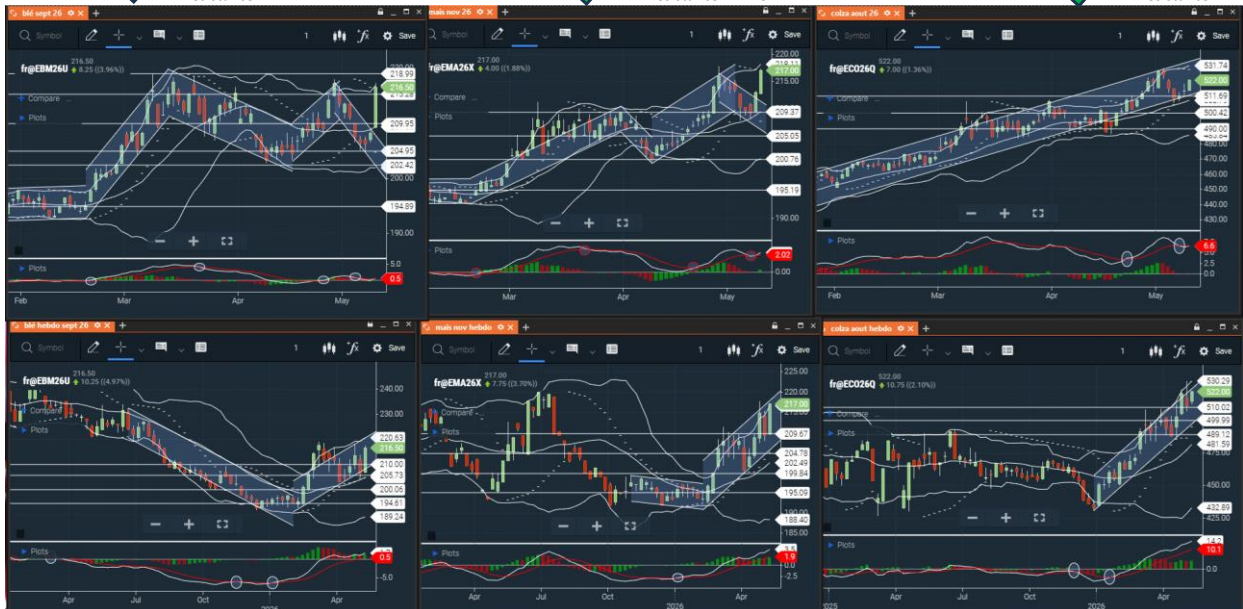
blé sept 26
Symbol
1
Save
fr@EBM26U 216.50
▲ 8.25 ((3.96%))
Compare
Plots
218.99
216.50
209.95
204.95
202.42
200.00
194.89
190.00
5.0
0.5
Plots
Feb
Mar
Apr
May

mais nov 26
Symbol
1
Save
fr@EMA26X 217.00
▲ 4.00 ((1.88%))
Compare
Plots
220.00
217.00
215.00
209.37
205.05
200.76
195.19
190.00
Plots
2.02
0.00
Mar
Apr
May

colza aout 26
Symbol
1
Save
fr@ECO26Q 522.00
▲ 7.00 ((1.36%))
Compare
Plots
531.74
522.00
511.69
500.42
490.00
480.00
470.00
460.00
450.00
440.00
430.00
Plots
6.6
2.5
0.0
Feb
Mar
Apr
May

blé hebdo sept 26
Symbol
1
Save
fr@EBM26U 216.50
▲ 10.25 ((4.97%))
Compare
Plots
240.00
230.00
220.63
216.50
210.00
205.73
200.06
194.61
189.24
Plots
0.5
-5.0
Apr
Jul
Oct
2026
Apr

mais nov hebdo
Symbol
1
Save
fr@EMA26X 217.00
▲ 7.75 ((3.70%))
Compare
Plots
225.00
220.00
217.00
209.67
204.78
202.49
199.84
195.09
188.40
185.00
Plots
1.9
-2.5
Apr
Jul
Oct
2026
Apr

colza aout hebdo
Symbol
1
Save
fr@ECO26Q 522.00
▲ 10.75 ((2.10%))
Compare
Plots
530.29
522.00
510.02
499.99
489.12
481.59
475.00
450.00
432.89
425.00
Plots
14.3
10.1
0.0
2025
Apr
Jul
Oct
2026
Apr